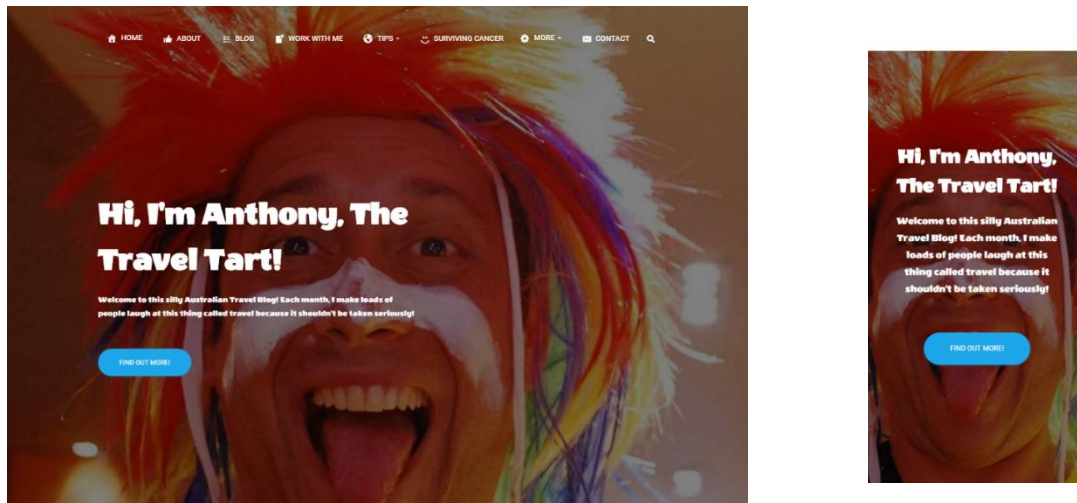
HOME ABOUT BLOG WORK WITH ME TIPS SURVIVING CANCER MORE CONTACT

Hi, I'm Anthony, The Travel Tart!

Welcome to this silly Australian Travel Blog! Each month, I make loads of people laugh at this thing called travel because it shouldn't be taken seriously!

FIND OUT MORE!

Hi, I'm Anthony, The Travel Tart!

Welcome to this silly Australian Travel Blog! Each month, I make loads of people laugh at this thing called travel because it shouldn't be taken seriously!

FIND OUT MORE!